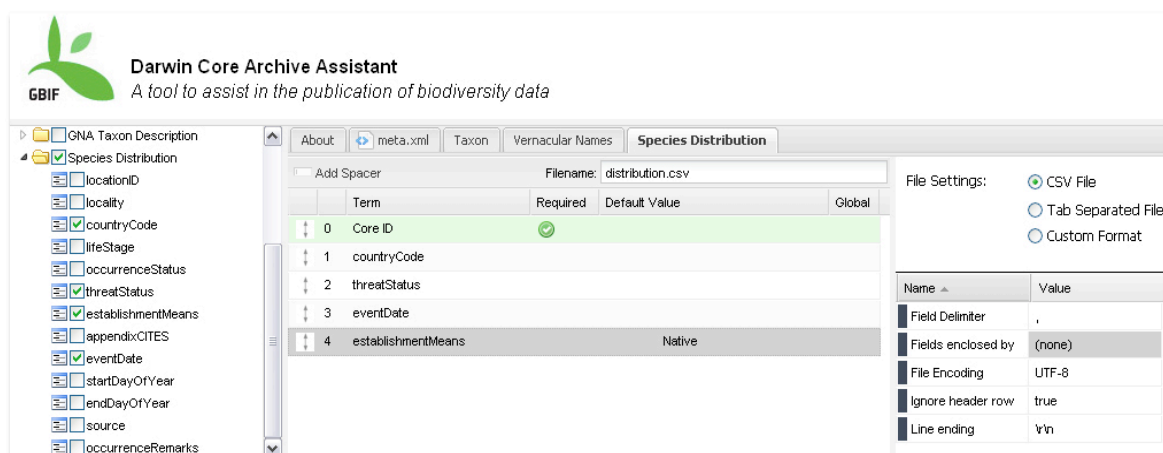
GBIF

Darwin Core Archive Assistant
A tool to assist in the publication of biodiversity data

GNA Taxon Description
Species Distribution
locationID
locality
countryCode
lifeStage
occurrenceStatus
threatStatus
establishmentMeans
appendixCITES
eventDate
startDayOfYear
endDayOfYear
source
occurrenceRemarks

About | meta.xml | Taxon | Vernacular Names | Species Distribution

Add Spacer
Filename: distribution.csv

| | Term | Required | Default Value | Global |
|---|---|---|---|---|
| 0 | Core ID | ✓ | | |
| 1 | countryCode | | | |
| 2 | threatStatus | | | |
| 3 | eventDate | | | |
| 4 | establishmentMeans | | Native | |

File Settings:
CSV File
Tab Separated File
Custom Format

| Name | Value |
|---|---|
| Field Delimiter | , |
| Fields enclosed by | (none) |
| File Encoding | UTF-8 |
| Ignore header row | true |
| Line ending | \r\n |